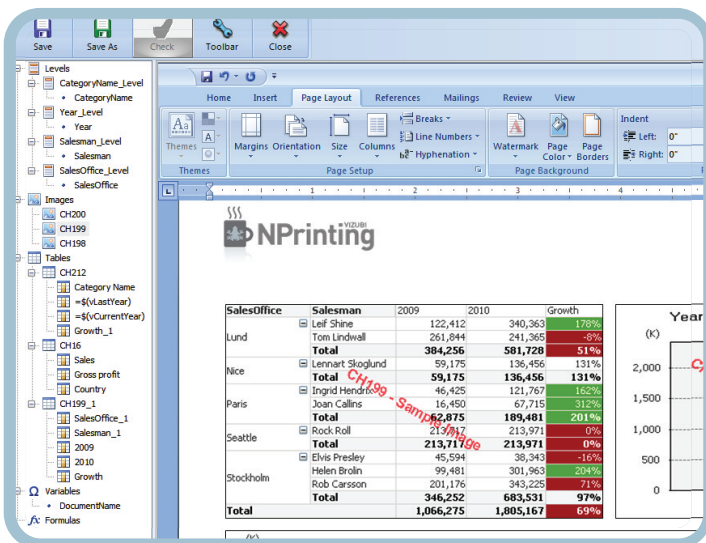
Save
Save As
Check
Toolbar
Close

Levels
CategoryName_Level
CategoryName
Year_Level
Year
Salesman_Level
Salesman
SalesOffice_Level
SalesOffice
Images
CH200
CH199
CH198
Tables
CH212
Category Name
=$(vLastYear)
=$(vCurrentYear)
Growth_1
CH16
Sales
Gross profit
Country
CH199_1
SalesOffice_1
Salesman_1
2009
2010
Growth
Variables
DocumentName
Formulas

Home
Insert
Page Layout
References
Mailings
Review
View

Themes
Margins
Orientation
Size
Columns
Breaks
Line Numbers
Hyphenation
Page Setup
Watermark
Page Color
Page Borders
Page Background
Indent
Left: 0"
Right: 0"

NPrinting VIZUBI

| SalesOffice | Salesman | 2009 | 2010 | Growth |
|---|---|---|---|---|
| Lund | Leif Shine | 122,412 | 340,363 | 178% |
| | Tom Lindwall | 261,844 | 241,365 | -8% |
| | Total | 384,256 | 581,728 | 51% |
| Nice | Lennart Skoglund | 59,175 | 136,456 | 131% |
| | Total | 59,175 | 136,456 | 131% |
| Paris | Ingrid Hendrix | 46,425 | 121,767 | 162% |
| | Joan Callins | 16,450 | 67,715 | 312% |
| | Total | 62,875 | 189,481 | 201% |
| Seattle | Rock Roll | 213,717 | 213,971 | 0% |
| | Total | 213,717 | 213,971 | 0% |
| Stockholm | Elvis Presley | 45,594 | 38,343 | -16% |
| | Helen Brolin | 99,481 | 301,963 | 204% |
| | Rob Carsson | 201,176 | 343,225 | 71% |
| | Total | 346,252 | 683,531 | 97% |
| Total | | 1,066,275 | 1,805,167 | 69% |

CH199 - Sample Image

Year
(K)
2,000
1,500
1,000
500
0
(K)